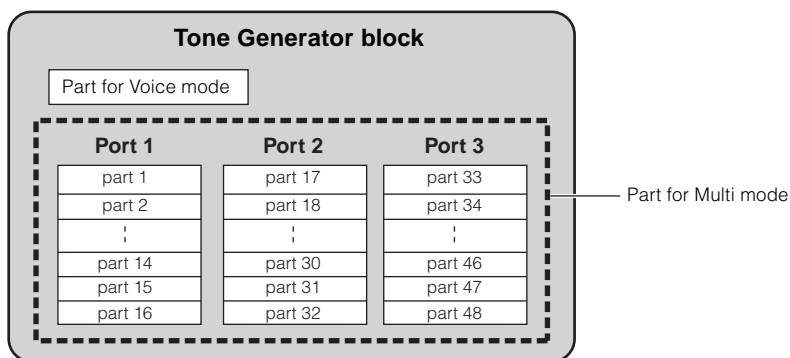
Tone Generator block

Part for Voice mode

| Port 1 | Port 2 | Port 3 |
|---|---|---|
| part 1 | part 17 | part 33 |
| part 2 | part 18 | part 34 |
| ⋮ | ⋮ | ⋮ |
| part 14 | part 30 | part 46 |
| part 15 | part 31 | part 47 |
| part 16 | part 32 | part 48 |

Part for Multi mode